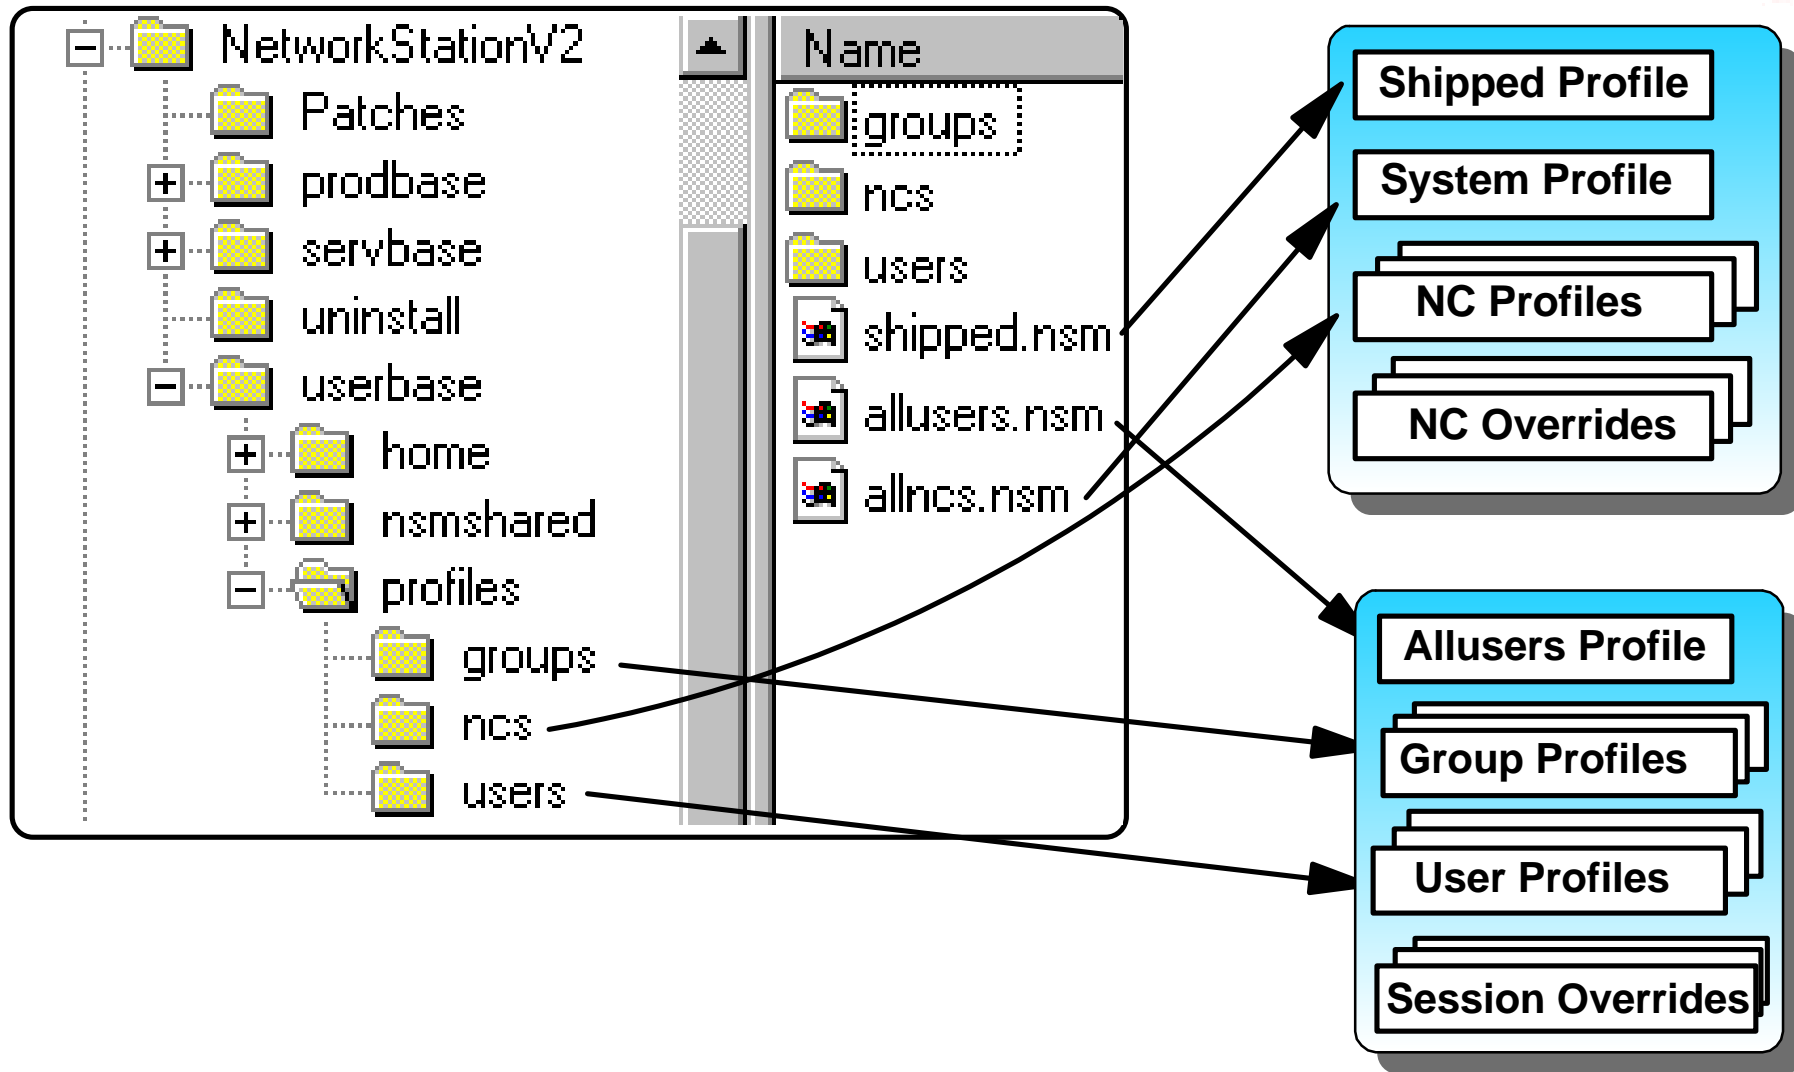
NetworkStationV2
Patches
prodbase
servbase
uninstall
userbase
home
nsmshared
profiles
groups
ncs
users

Name
groups
ncs
users
shipped.nsm
allusers.nsm
allncs.nsm

Shipped Profile
System Profile
NC Profiles
NC Overrides

Allusers Profile
Group Profiles
User Profiles
Session Overrides